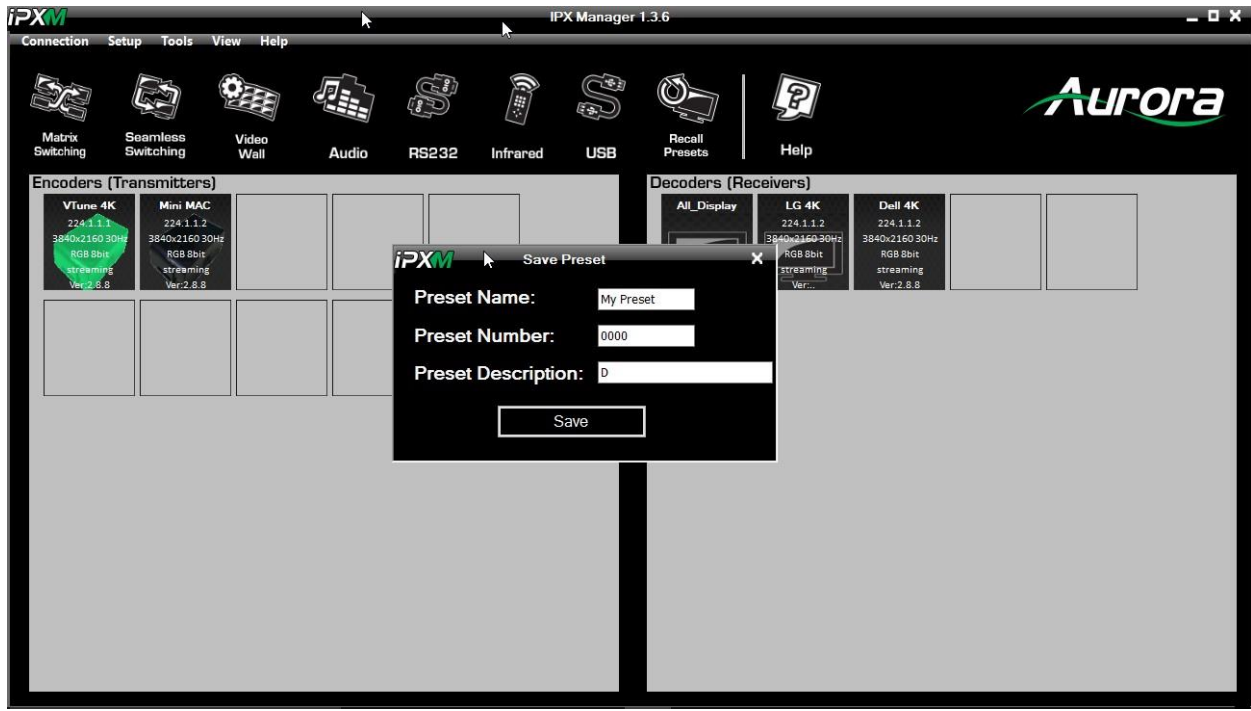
iPXM

IPX Manager 1.3.6

Connection Setup Tools View Help

Matrix Switching

Seamless Switching

Video Wall

Audio

RS232

Infrared

USB

Recall Presets

Help

Aurora

Encoders (Transmitters)

VTune 4K
224.1.1.1
3840x2160 30Hz
RGB 8bit
streaming
Ver:2.8.8

Mini MAC
224.1.1.2
3840x2160 30Hz
RGB 8bit
streaming
Ver:2.8.8

Decoders (Receivers)

All_Display

LG 4K
224.1.1.2
3840x2160 30Hz
RGB 8bit
streaming
Ver:...

Dell 4K
224.1.1.2
3840x2160 30Hz
RGB 8bit
streaming
Ver:2.8.8

iPXM Save Preset

Preset Name: My Preset

Preset Number: 0000

Preset Description: D

Save